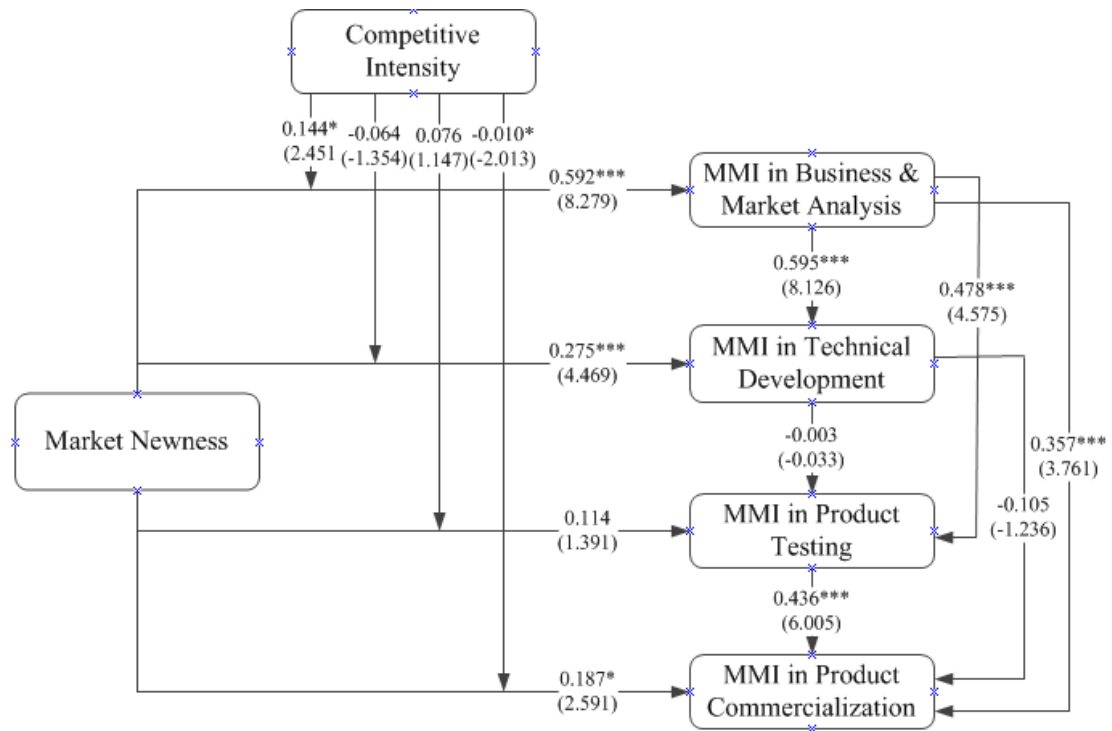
Competitive Intensity

0.144*
(2.451

-0.064
(-1.354)

0.076
(1.147)

-0.010*
(-2.013)

0.592***
(8.279)

MMI in Business & Market Analysis

0.595***
(8.126)

0.478***
(4.575)

0.275***
(4.469)

MMI in Technical Development

Market Newness

-0.003
(-0.033)

0.357***
(3.761)

0.114
(1.391)

MMI in Product Testing

-0.105
(-1.236)

0.436***
(6.005)

0.187*
(2.591)

MMI in Product Commercialization